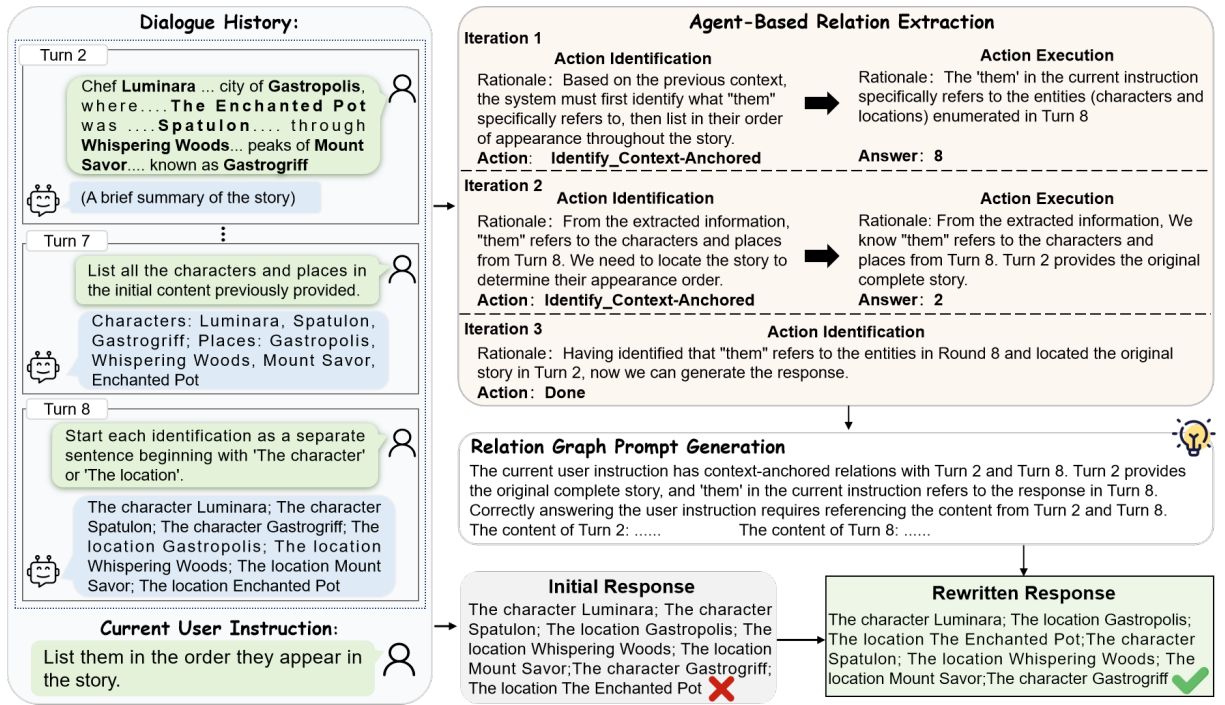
Dialogue History:

Turn 2

Chef Luminara ... city of Gastropolis, where.... The Enchanted Pot was ....Spatulon.... through Whispering Woods... peaks of Mount Savor.... known as Gastrogriff

(A brief summary of the story)

Turn 7

List all the characters and places in the initial content previously provided.

Characters: Luminara, Spatulon, Gastrogriff; Places: Gastropolis, Whispering Woods, Mount Savor, Enchanted Pot

Turn 8

Start each identification as a separate sentence beginning with 'The character' or 'The location'.

The character Luminara; The character Spatulon; The character Gastrogriff; The location Gastropolis; The location Whispering Woods; The location Mount Savor; The location Enchanted Pot

Current User Instruction:

List them in the order they appear in the story.

Agent-Based Relation Extraction

Iteration 1

Action Identification

Rationale: Based on the previous context, the system must first identify what "them" specifically refers to, then list in their order of appearance throughout the story.

Action: Identify_Context-Anchored

Action Execution

Rationale: The 'them' in the current instruction specifically refers to the entities (characters and locations) enumerated in Turn 8

Answer: 8

Iteration 2

Action Identification

Rationale: From the extracted information, "them" refers to the characters and places from Turn 8. We need to locate the story to determine their appearance order.

Action: Identify_Context-Anchored

Action Execution

Rationale: From the extracted information, We know "them" refers to the characters and places from Turn 8. Turn 2 provides the original complete story.

Answer: 2

Iteration 3

Action Identification

Rationale: Having identified that "them" refers to the entities in Round 8 and located the original story in Turn 2, now we can generate the response.

Action: Done

Relation Graph Prompt Generation

The current user instruction has context-anchored relations with Turn 2 and Turn 8. Turn 2 provides the original complete story, and 'them' in the current instruction refers to the response in Turn 8. Correctly answering the user instruction requires referencing the content from Turn 2 and Turn 8.
The content of Turn 2: ...... The content of Turn 8: ......

Initial Response

The character Luminara; The character Spatulon; The location Gastropolis; The location Whispering Woods; The location Mount Savor;The character Gastrogriff; The location The Enchanted Pot

Rewritten Response

The character Luminara; The location Gastropolis; The location The Enchanted Pot;The character Spatulon; The location Whispering Woods; The location Mount Savor;The character Gastrogriff